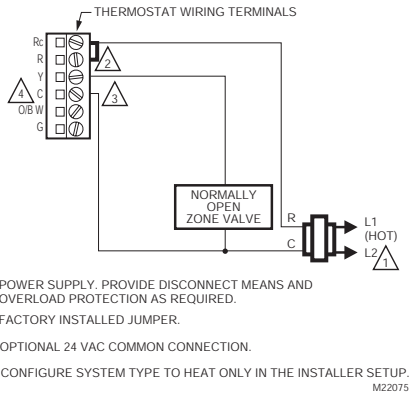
THERMOSTAT WIRING TERMINALS

Rc
R
Y
C
O/B W
G

4
2
3

NORMALLY OPEN ZONE VALVE

R
C

L1 (HOT)
L2
1

POWER SUPPLY. PROVIDE DISCONNECT MEANS AND OVERLOAD PROTECTION AS REQUIRED.

FACTORY INSTALLED JUMPER.

OPTIONAL 24 VAC COMMON CONNECTION.

CONFIGURE SYSTEM TYPE TO HEAT ONLY IN THE INSTALLER SETUP.

M22075